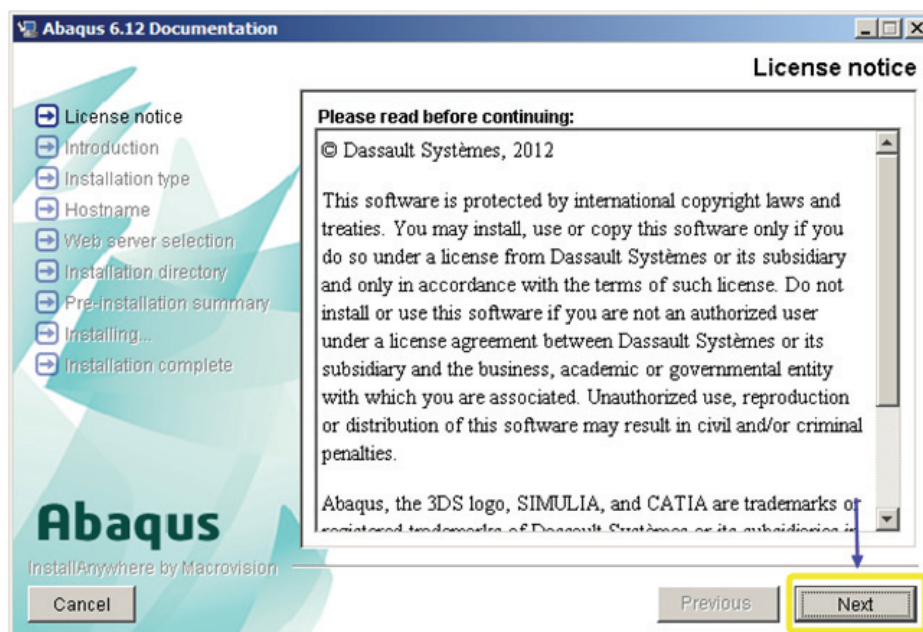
Abaqus 6.12 Documentation

License notice

License notice
Introduction
Installation type
Hostname
Web server selection
Installation directory
Pre-installation summary
Installing...
Installation complete

Please read before continuing:

© Dassault Systèmes, 2012

This software is protected by international copyright laws and treaties. You may install, use or copy this software only if you do so under a license from Dassault Systèmes or its subsidiary and only in accordance with the terms of such license. Do not install or use this software if you are not an authorized user under a license agreement between Dassault Systèmes or its subsidiary and the business, academic or governmental entity with which you are associated. Unauthorized use, reproduction or distribution of this software may result in civil and/or criminal penalties.

Abaqus, the 3DS logo, SIMULIA, and CATIA are trademarks or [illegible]

Abaqus

InstallAnywhere by Macrovision

Cancel

Previous

Next